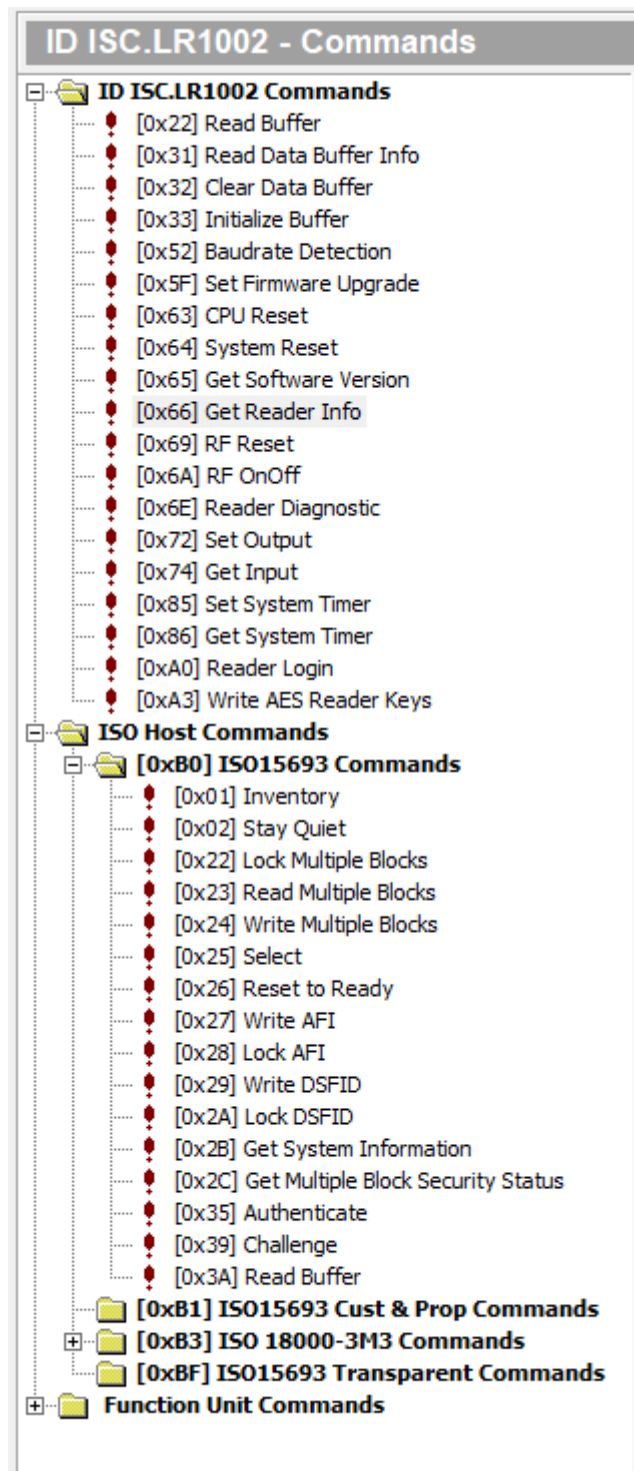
ID ISC.LR1002 - Commands

ID ISC.LR1002 Commands
[0x22] Read Buffer
[0x31] Read Data Buffer Info
[0x32] Clear Data Buffer
[0x33] Initialize Buffer
[0x52] Baudrate Detection
[0x5F] Set Firmware Upgrade
[0x63] CPU Reset
[0x64] System Reset
[0x65] Get Software Version
[0x66] Get Reader Info
[0x69] RF Reset
[0x6A] RF OnOff
[0x6E] Reader Diagnostic
[0x72] Set Output
[0x74] Get Input
[0x85] Set System Timer
[0x86] Get System Timer
[0xA0] Reader Login
[0xA3] Write AES Reader Keys
ISO Host Commands
[0xB0] ISO15693 Commands
[0x01] Inventory
[0x02] Stay Quiet
[0x22] Lock Multiple Blocks
[0x23] Read Multiple Blocks
[0x24] Write Multiple Blocks
[0x25] Select
[0x26] Reset to Ready
[0x27] Write AFI
[0x28] Lock AFI
[0x29] Write DSFID
[0x2A] Lock DSFID
[0x2B] Get System Information
[0x2C] Get Multiple Block Security Status
[0x35] Authenticate
[0x39] Challenge
[0x3A] Read Buffer
[0xB1] ISO15693 Cust & Prop Commands
[0xB3] ISO 18000-3M3 Commands
[0xBF] ISO15693 Transparent Commands
Function Unit Commands